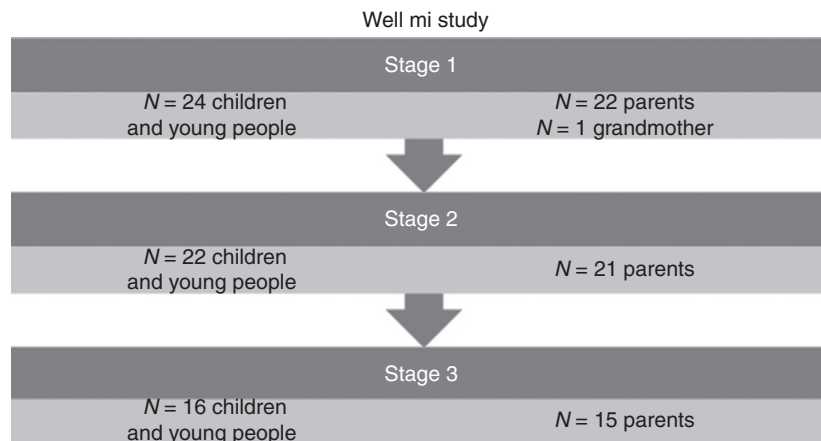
Well mi study

Stage 1

$N = 24$ children and young people

$N = 22$ parents
$N = 1$ grandmother

Stage 2

$N = 22$ children and young people

$N = 21$ parents

Stage 3

$N = 16$ children and young people

$N = 15$ parents